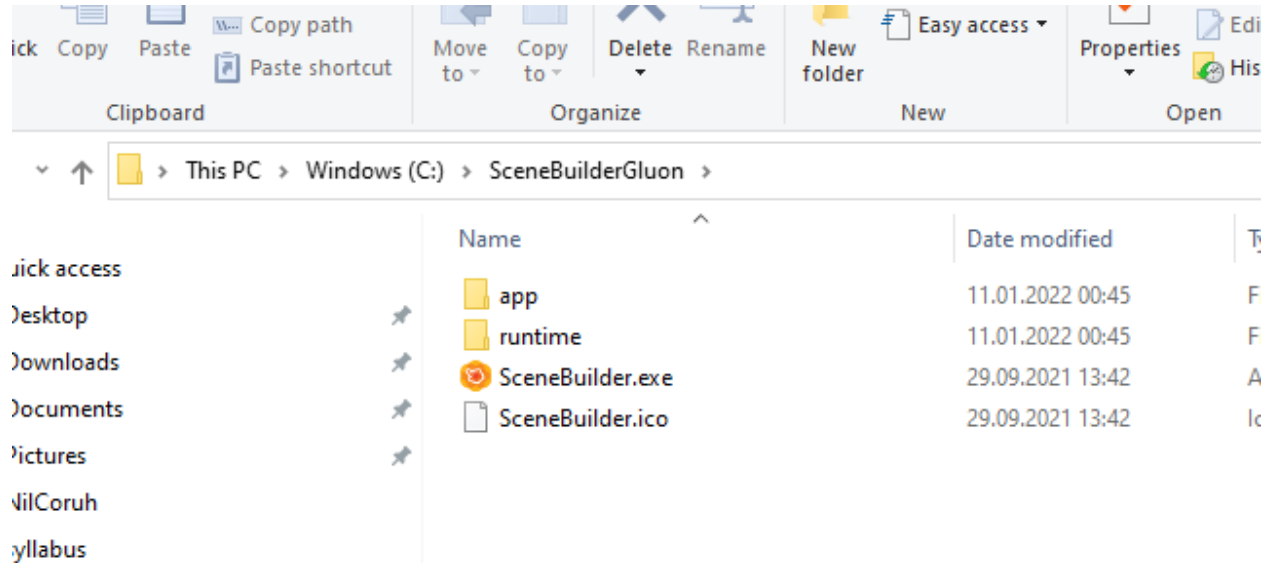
ick Copy Paste
Copy path
Paste shortcut
Clipboard

Move to
Copy to
Delete
Rename
Organize

New folder
Easy access
New

Properties
Edi
His
Open

This PC > Windows (C:) > SceneBuilderGluon >

Name | Date modified | Ty

uick access
Desktop
Downloads
Documents
Pictures
NilCoruh
yllabus

| Name | Date modified | Ty |
|---|---|---|
| app | 11.01.2022 00:45 | F |
| runtime | 11.01.2022 00:45 | F |
| SceneBuilder.exe | 29.09.2021 13:42 | A |
| SceneBuilder.ico | 29.09.2021 13:42 | Ic |